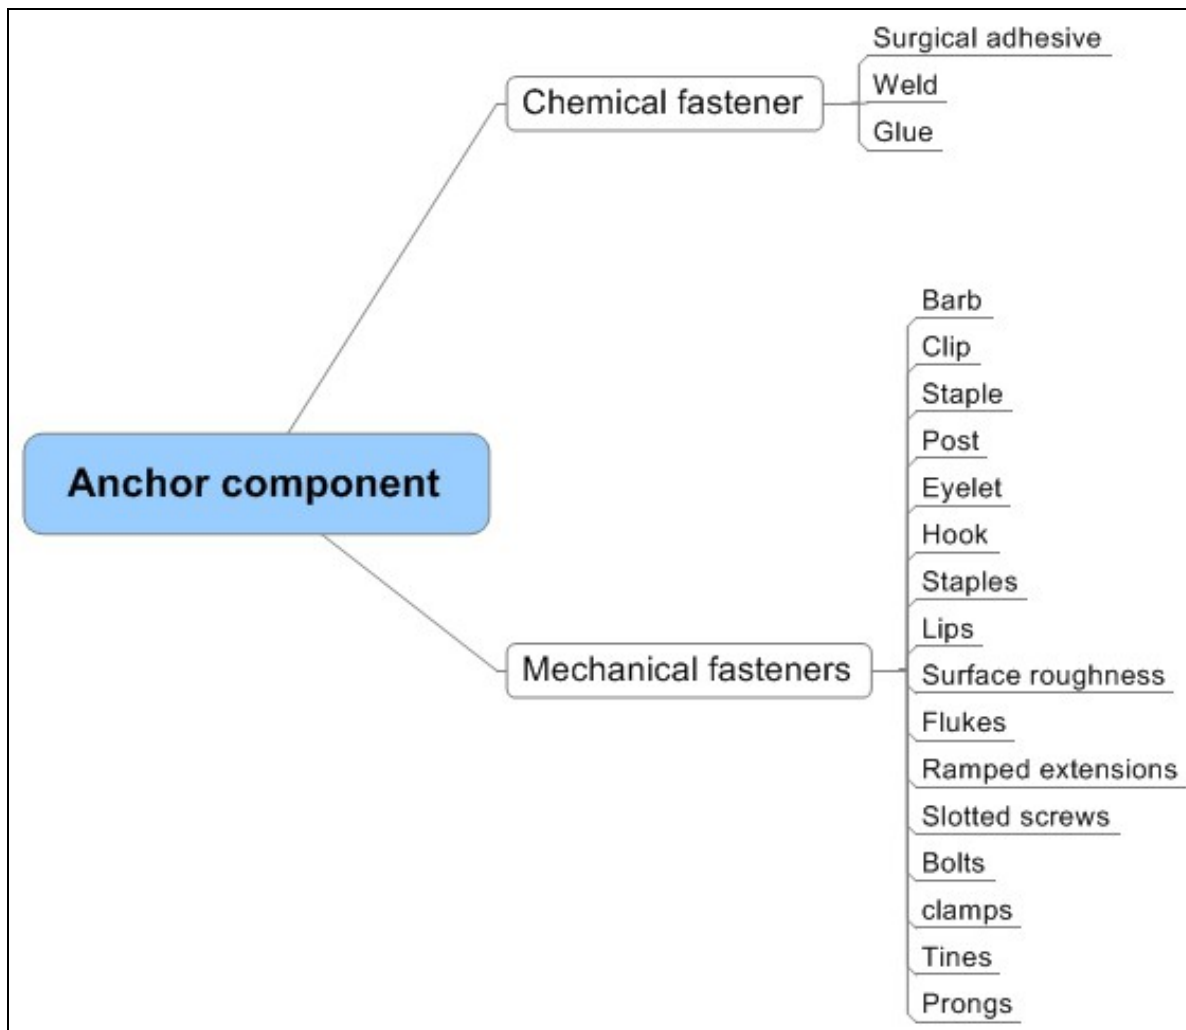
Anchor component

Chemical fastener

Surgical adhesive
Weld
Glue

Mechanical fasteners

Barb
Clip
Staple
Post
Eyelet
Hook
Staples
Lips
Surface roughness
Flukes
Ramped extensions
Slotted screws
Bolts
clamps
Tines
Prongs